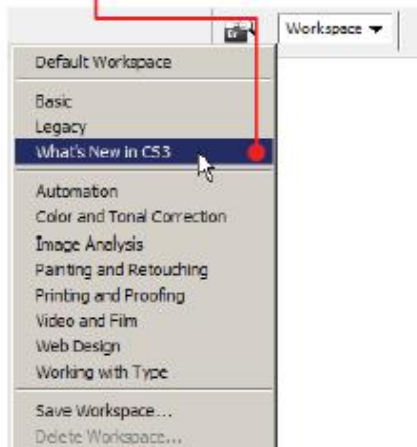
Workspace ▾

Default Workspace

Basic
Legacy
What's New in CS3

Automation
Color and Tonal Correction
Image Analysis
Painting and Retouching
Printing and Proofing
Video and Film
Web Design
Working with Type

Save Workspace...
Delete Workspace...